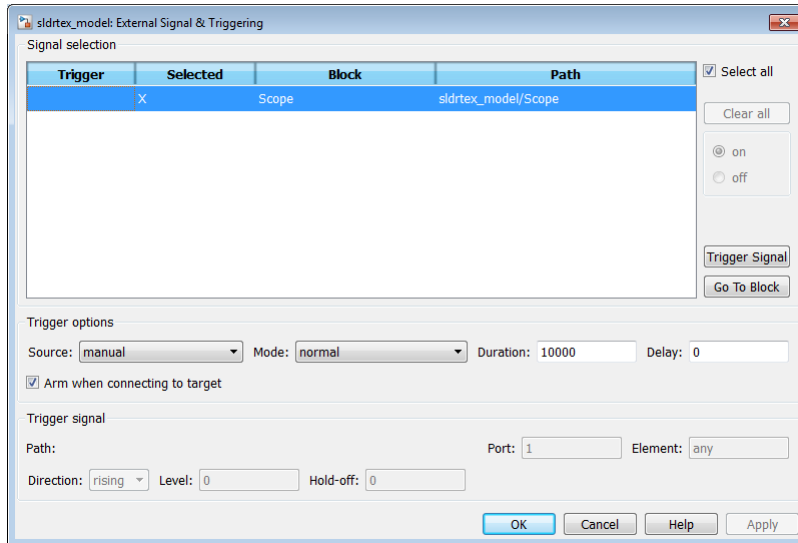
sldrtex_model: External Signal & Triggering

Signal selection

| Trigger | Selected | Block | Path |
|---|---|---|---|
|  | X | Scope | sldrtex_model/Scope |

Select all

Clear all

on

off

Trigger Signal

Go To Block

Trigger options

Source: manual

Mode: normal

Duration: 10000

Delay: 0

Arm when connecting to target

Trigger signal

Path:

Port: 1

Element: any

Direction: rising

Level: 0

Hold-off: 0

OK

Cancel

Help

Apply